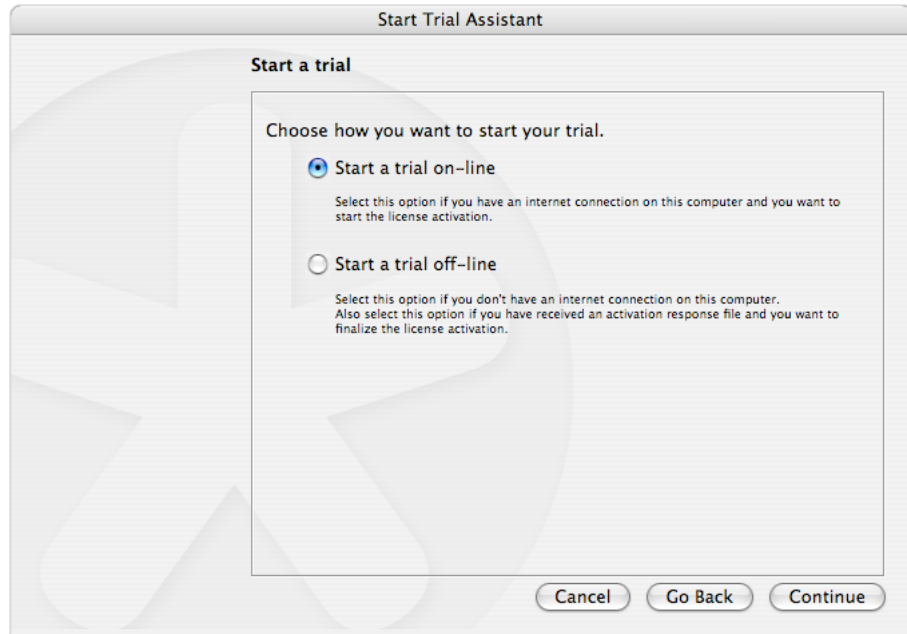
Start Trial Assistant

Start a trial

Choose how you want to start your trial.

Start a trial on-line

Select this option if you have an internet connection on this computer and you want to start the license activation.

Start a trial off-line

Select this option if you don't have an internet connection on this computer.
Also select this option if you have received an activation response file and you want to finalize the license activation.

Cancel

Go Back

Continue